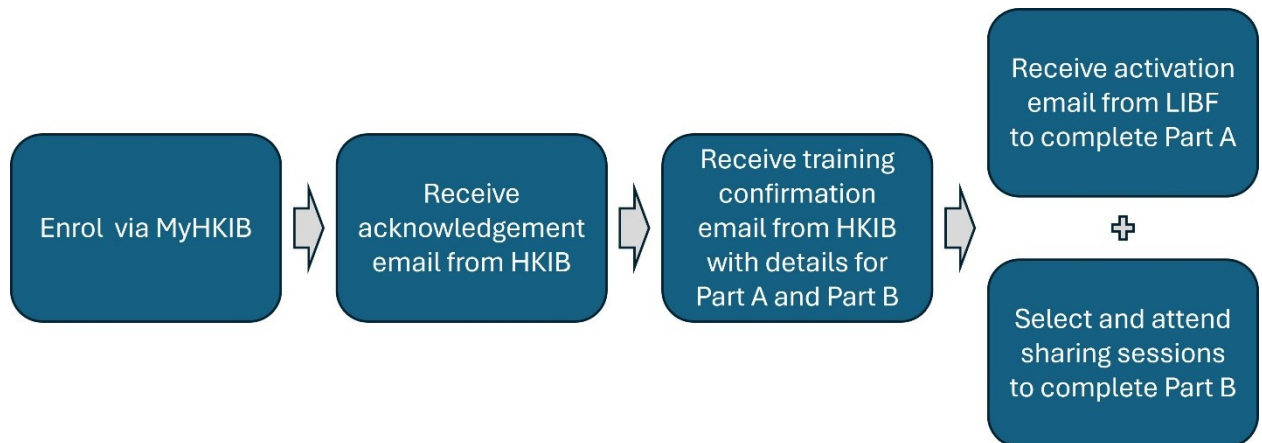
Enrol via MyHKIB

Receive acknowledgement email from HKIB

Receive training confirmation email from HKIB with details for Part A and Part B

Receive activation email from LIBF to complete Part A

+

Select and attend sharing sessions to complete Part B